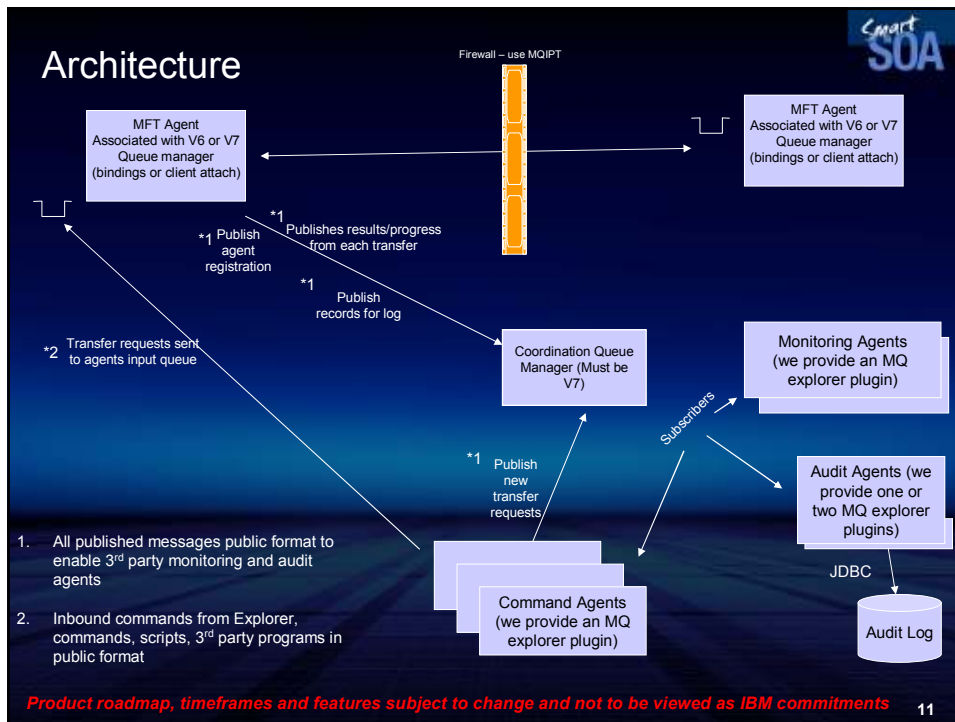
Architecture

Smart SOA

Firewall – use MQIPT

MFT Agent Associated with V6 or V7 Queue manager (bindings or client attach)

MFT Agent Associated with V6 or V7 Queue manager (bindings or client attach)

*1 Publish agent registration

*1 Publishes results/progress from each transfer

*1 Publish records for log

*2 Transfer requests sent to agents input queue

Coordination Queue Manager (Must be V7)

Monitoring Agents (we provide an MQ explorer plugin)

Subscribers

Audit Agents (we provide one or two MQ explorer plugins)

*1 Publish new transfer requests

JDBC

Command Agents (we provide an MQ explorer plugin)

Audit Log

1. All published messages public format to enable 3rd party monitoring and audit agents

2. Inbound commands from Explorer, commands, scripts, 3rd party programs in public format

Product roadmap, timeframes and features subject to change and not to be viewed as IBM commitments

11